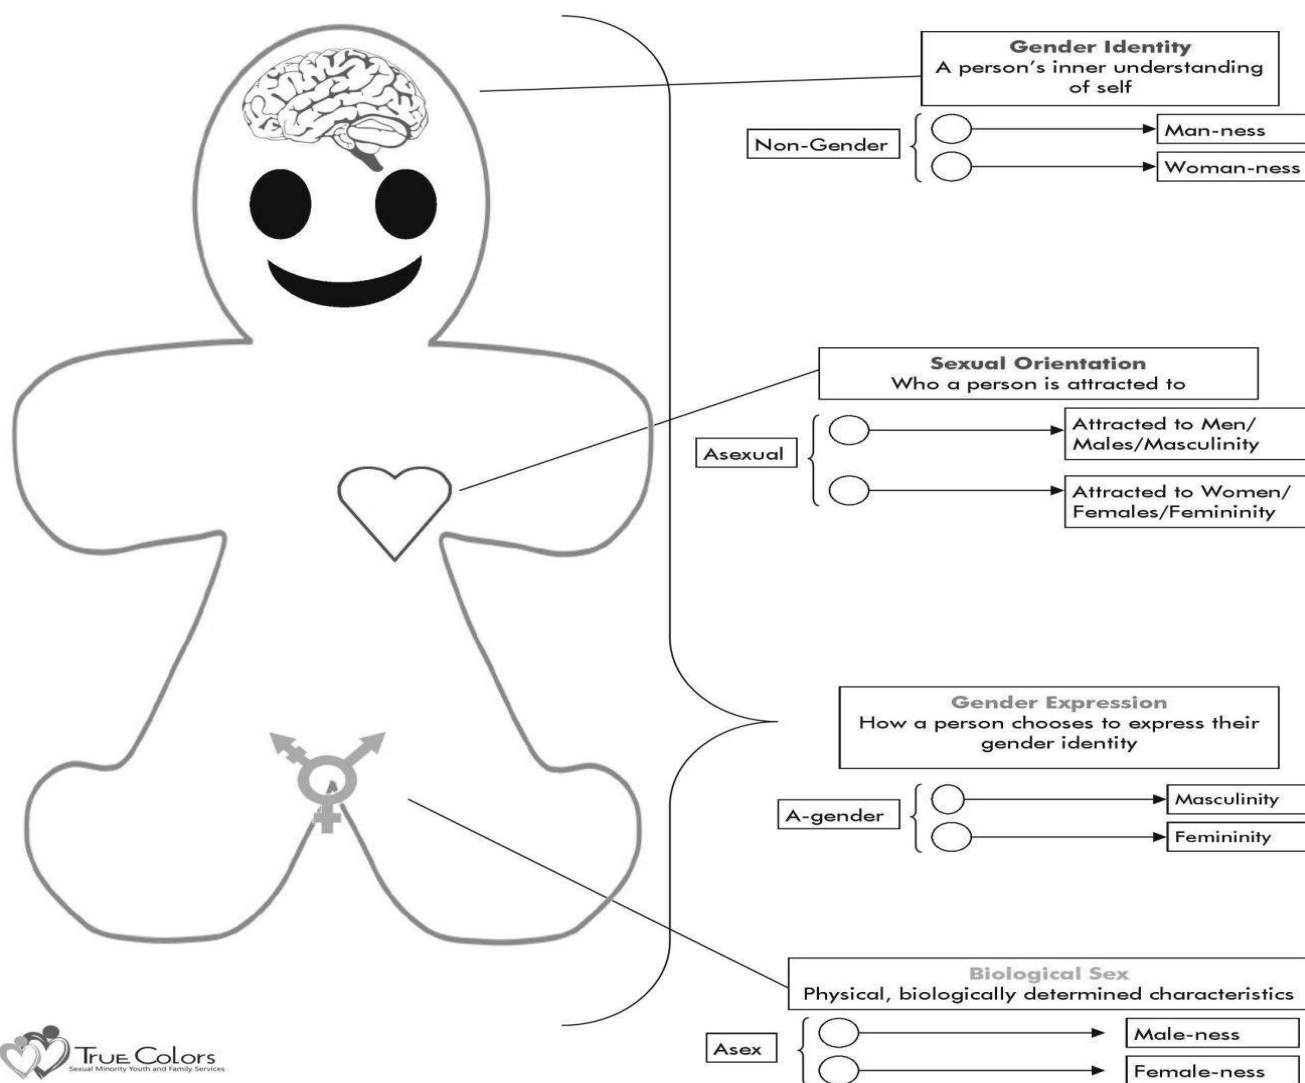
Gender Identity
A person's inner understanding of self

Non-Gender

Man-ness

Woman-ness

Sexual Orientation
Who a person is attracted to

Asexual

Attracted to Men/ Males/Masculinity

Attracted to Women/ Females/Femininity

Gender Expression
How a person chooses to express their gender identity

A-gender

Masculinity

Femininity

Biological Sex
Physical, biologically determined characteristics

Asex

Male-ness

Female-ness

True Colors
Sexual Minority Youth and Family Services